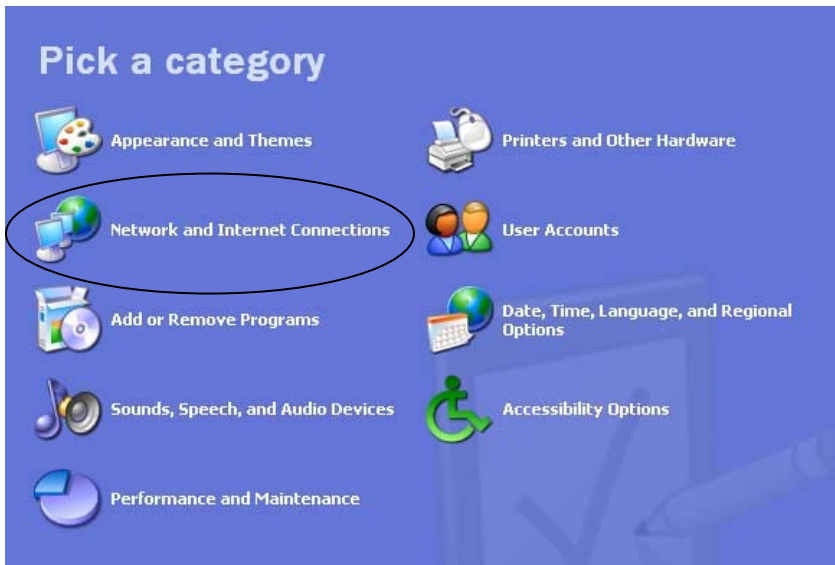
Pick a category

Appearance and Themes

Network and Internet Connections

Add or Remove Programs

Sounds, Speech, and Audio Devices

Performance and Maintenance

Printers and Other Hardware

User Accounts

Date, Time, Language, and Regional Options

Accessibility Options